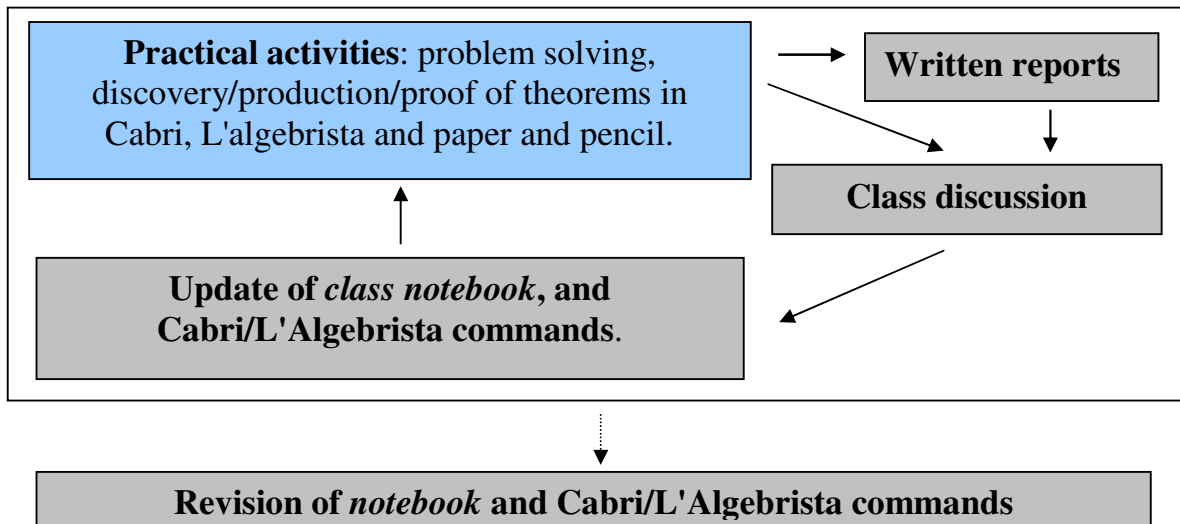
**Practical activities**: problem solving, discovery/production/proof of theorems in Cabri, L'algebrista and paper and pencil.

**Written reports**

**Class discussion**

**Update of *class notebook*, and Cabri/L'Algebrista commands**.

**Revision of *notebook* and Cabri/L'Algebrista commands**